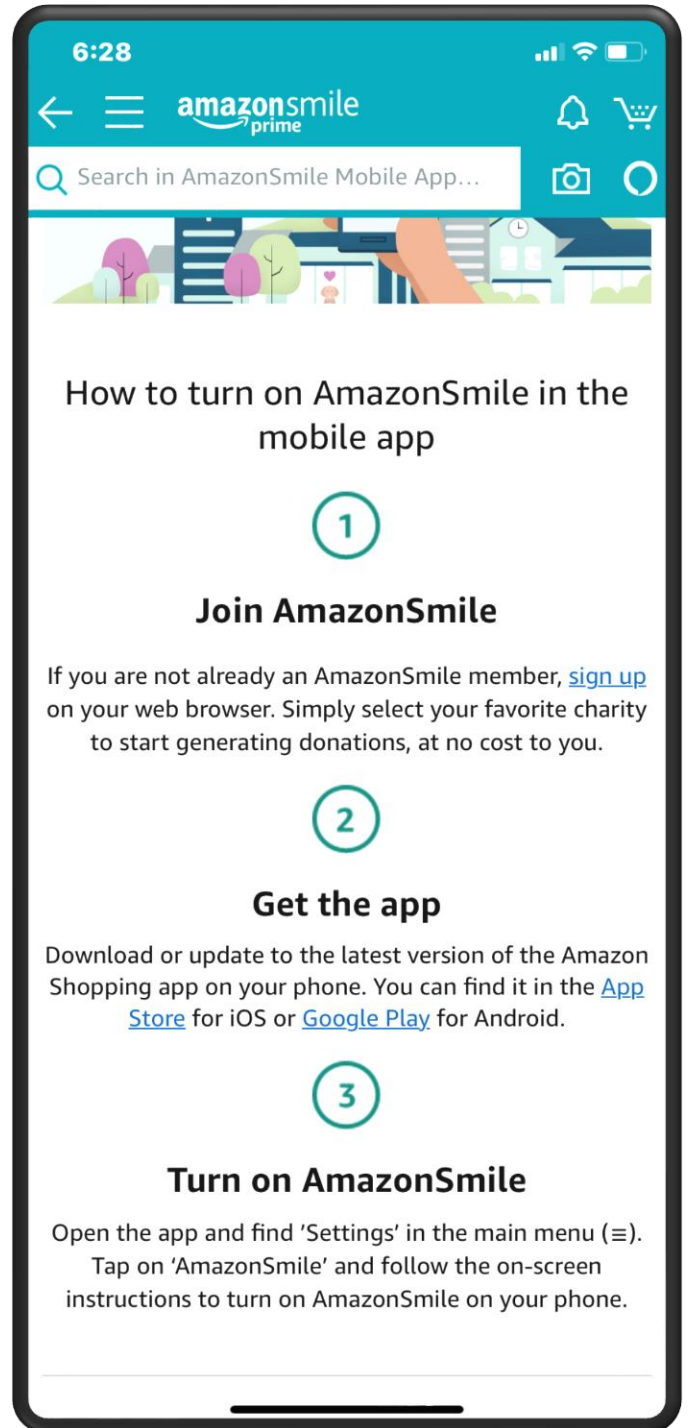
6:28

amazonsmile prime

Search in AmazonSmile Mobile App...

How to turn on AmazonSmile in the mobile app

1

Join AmazonSmile

If you are not already an AmazonSmile member, sign up on your web browser. Simply select your favorite charity to start generating donations, at no cost to you.

2

Get the app

Download or update to the latest version of the Amazon Shopping app on your phone. You can find it in the App Store for iOS or Google Play for Android.

3

Turn on AmazonSmile

Open the app and find 'Settings' in the main menu (≡). Tap on 'AmazonSmile' and follow the on-screen instructions to turn on AmazonSmile on your phone.